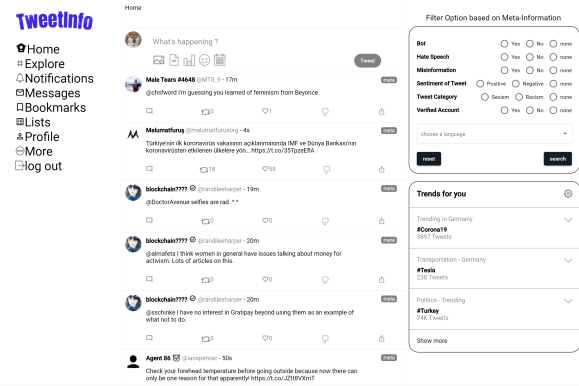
TweetInfo

Home
Explore
Notifications
Messages
Bookmarks
Lists
Profile
More
log out

Home

What's happening ?

Tweet

Male Tears #4648 @MT8_9 · 17m
meta
@chsfword I'm guessing you learned of feminism from Beyonce.

1

Malumatfuruş @malumatfurusorg · 4s
meta
Türkiye'nin ilk koronavirüs vakasının açıklanmasında IMF ve Dünya Bankası'nın koronavirüsten etkilenen ülkelere yön... https://t.co/35TpzeEflA

18 59

blockchain???? @randileeharper · 19m
meta
@DoctorAvenue selfies are rad. *.*

blockchain???? @randileeharper · 20m
meta
@almafeta I think women in general have issues talking about money for activism. Lots of articles on this.

1

blockchain???? @randileeharper · 20m
meta
@sschinke I have no interest in Gratipay beyond using them as an example of what not to do.

1

Agent 86 @iamspencer · 50s
meta
Check your forehead temperature before going outside because now there can only be one reason for that apparently! https://t.co/JZtl8VXmT

Filter Option based on Meta-Information

Bot Yes No none
Hate Speech Yes No none
Misinformation Yes No none
Sentiment of Tweet Positive Negative none
Tweet Category Sexism Racism none
Verified Account Yes No none

choose a language

reset
search

Trends for you

Trending in Germany
#Corona19
3897 Tweets

Transportation · Germany
#Tesla
236 Tweets

Politics · Trending
#Turkey
74K Tweets

Show more